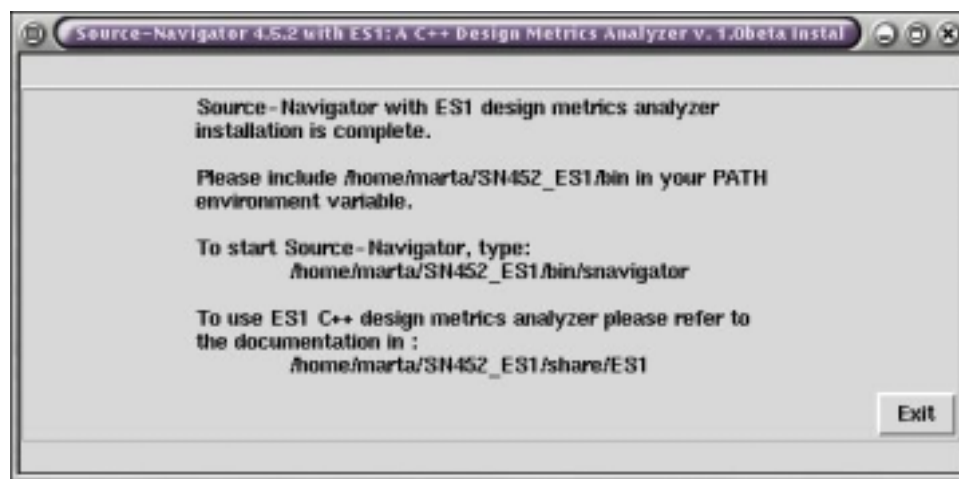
Source-Navigator 4.5.2 with ES1: A C++ Design Metrics Analyzer v. 1.0beta instal

Source-Navigator with ES1 design metrics analyzer installation is complete.

Please include /home/marta/SN452_ES1/bin in your PATH environment variable.

To start Source-Navigator, type:
/home/marta/SN452_ES1/bin/snavigator

To use ES1 C++ design metrics analyzer please refer to the documentation in :
/home/marta/SN452_ES1/share/ES1

Exit